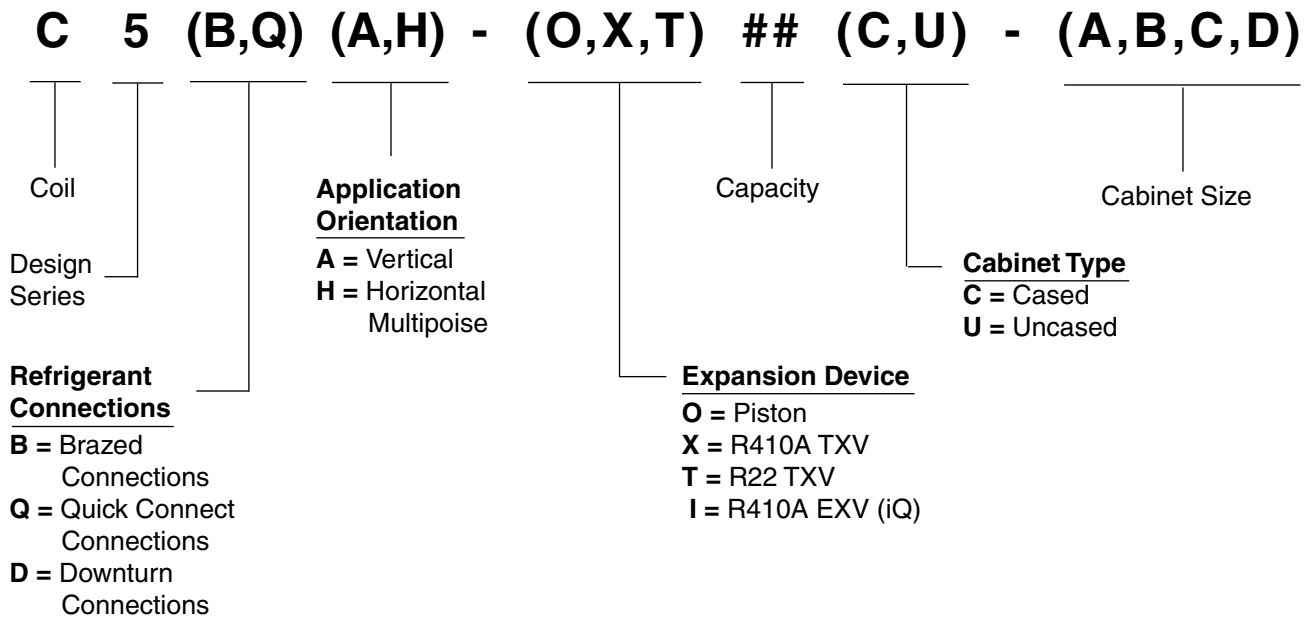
C 5 (B,Q) (A,H) - (O,X,T) ## (C,U) - (A,B,C,D)

Coil

Design Series

Refrigerant Connections
B = Brazed Connections
Q = Quick Connect Connections
D = Downturn Connections

Application Orientation
A = Vertical
H = Horizontal Multipoise

Expansion Device
O = Piston
X = R410A TXV
T = R22 TXV
I = R410A EXV (iQ)

Capacity

Cabinet Type
C = Cased
U = Uncased

Cabinet Size